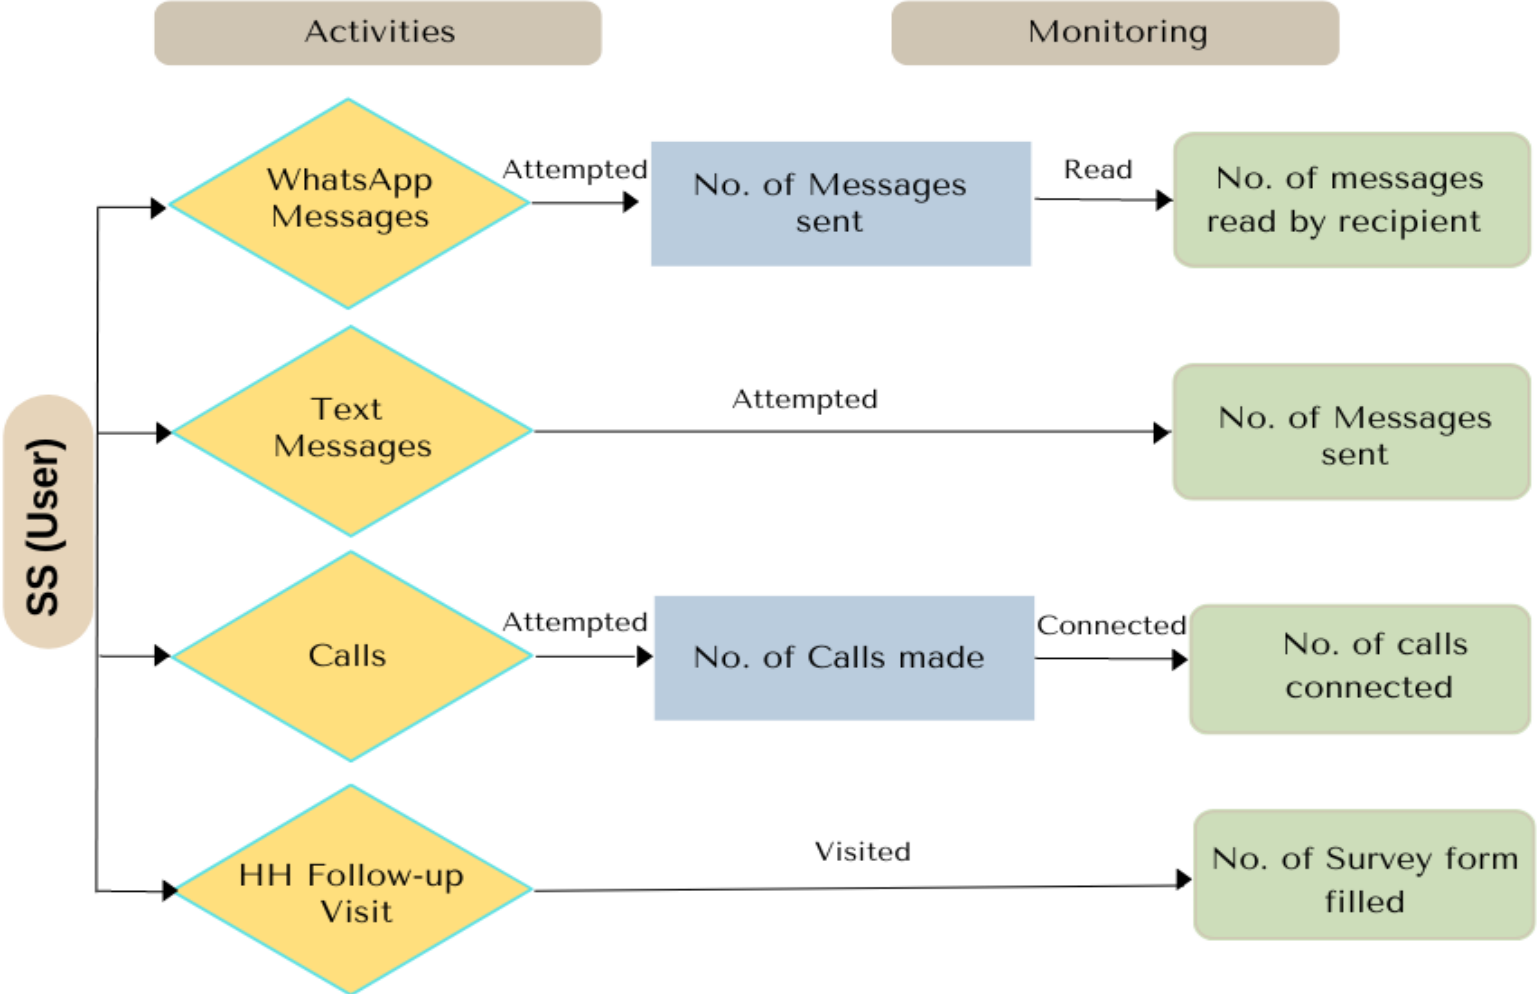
Activities

Monitoring

SS (User)

WhatsApp Messages

Attempted

No. of Messages sent

Read

No. of messages read by recipient

Text Messages

Attempted

No. of Messages sent

Calls

Attempted

No. of Calls made

Connected

No. of calls connected

HH Follow-up Visit

Visited

No. of Survey form filled